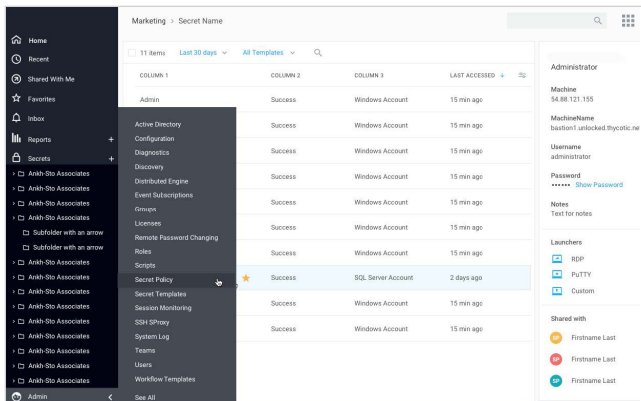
Home
Recent
Shared With Me
Favorites
Inbox
Reports +
Secrets +
Ankh-Sto Associates
Ankh-Sto Associates
Ankh-Sto Associates
Ankh-Sto Associates
Subfolder with an arrow
Subfolder with an arrow
Ankh-Sto Associates
Ankh-Sto Associates
Ankh-Sto Associates
Ankh-Sto Associates
Ankh-Sto Associates
Ankh-Sto Associates
Ankh-Sto Associates
Ankh-Sto Associates
Admin

Marketing > Secret Name

11 items Last 30 days All Templates

| COLUMN 1 | COLUMN 2 | COLUMN 3 | LAST ACCESSED |
|---|---|---|---|
| Admin | Success | Windows Account | 15 min ago |
| | Success | Windows Account | 15 min ago |
| | Success | Windows Account | 15 min ago |
| | Success | Windows Account | 15 min ago |
| | Success | Windows Account | 15 min ago |
| | Success | Windows Account | 15 min ago |
| | Success | Windows Account | 15 min ago |
| | Success | SQL Server Account | 2 days ago |
| | Success | Windows Account | 15 min ago |
| | Success | Windows Account | 15 min ago |

Active Directory
Configuration
Diagnostics
Discovery
Distributed Engine
Event Subscriptions
Groups
Licenses
Remote Password Changing
Roles
Scripts
Secret Policy
Secret Templates
Session Monitoring
SSH SProxy
System Log
Teams
Users
Workflow Templates
See All

Administrator
Machine
54.88.121.155
MachineName
bastion1.unlocked.thycotic.ne
Username
administrator
Password
•••••• Show Password
Notes
Text for notes
Launchers
RDP
PuTTY
Custom
Shared with
SP Firstname Last
SP Firstname Last
SP Firstname Last